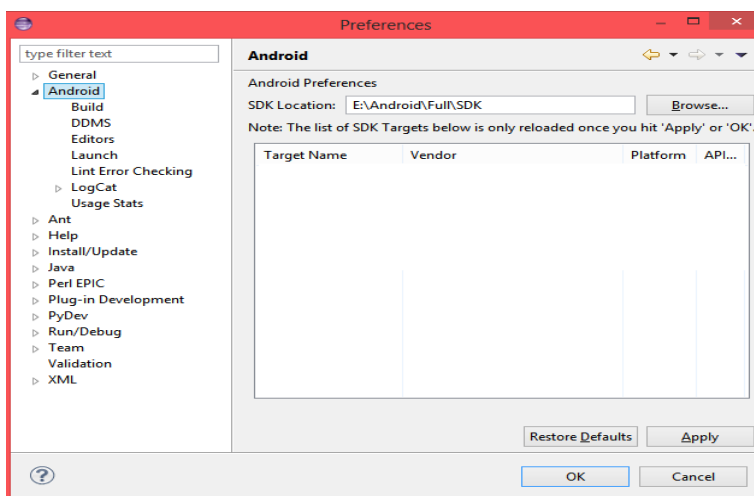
Preferences

type filter text

General
Android
Build
DDMS
Editors
Launch
Lint Error Checking
LogCat
Usage Stats
Ant
Help
Install/Update
Java
Perl EPIC
Plug-in Development
PyDev
Run/Debug
Team
Validation
XML

Android

Android Preferences

SDK Location: E:\Android\Full\SDK Browse...

Note: The list of SDK Targets below is only reloaded once you hit 'Apply' or 'OK'.

| Target Name | Vendor | Platform | API... |
|---|---|---|---|

Restore Defaults Apply

OK Cancel